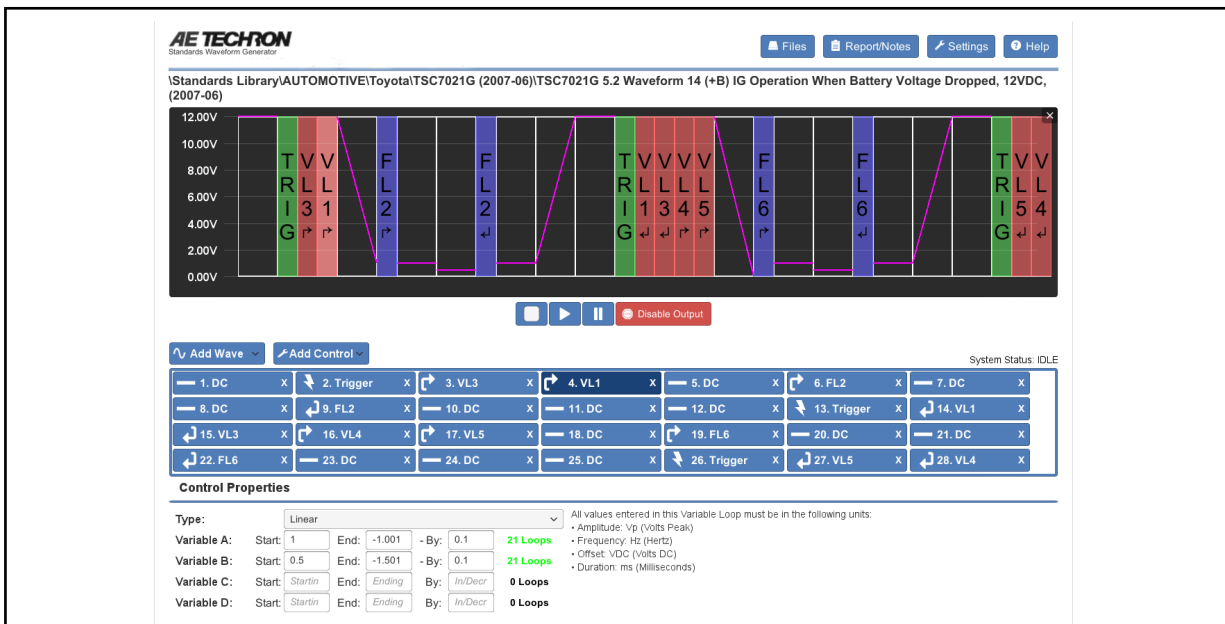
AE TECHRON
Standards Waveform Generator

Files Report/Notes Settings Help

\Standards Library\AUTOMOTIVE\Toyota\TSC7021G (2007-06)\TSC7021G 5.2 Waveform 14 (+B) IG Operation When Battery Voltage Dropped, 12VDC, (2007-06)

12.00V
10.00V
8.00V
6.00V
4.00V
2.00V
0.00V

TRIG VL3 VL1 FL2 FL2 TRIG VL1 VL3 VL4 VL5 FL6 FL6 TRIG VL5 VL4

Disable Output

Add Wave Add Control

System Status: IDLE

| 1. DC x | 2. Trigger x | 3. VL3 x | 4. VL1 x | 5. DC x | 6. FL2 x | 7. DC x |
|---|---|---|---|---|---|---|
| 8. DC x | 9. FL2 x | 10. DC x | 11. DC x | 12. DC x | 13. Trigger x | 14. VL1 x |
| 15. VL3 x | 16. VL4 x | 17. VL5 x | 18. DC x | 19. FL6 x | 20. DC x | 21. DC x |
| 22. FL6 x | 23. DC x | 24. DC x | 25. DC x | 26. Trigger x | 27. VL5 x | 28. VL4 x |

Control Properties

Type: Linear

Variable A: Start: 1 End: -1.001 - By: 0.1 21 Loops
Variable B: Start: 0.5 End: -1.501 - By: 0.1 21 Loops
Variable C: Start: Startin End: Ending By: In/Decr 0 Loops
Variable D: Start: Startin End: Ending By: In/Decr 0 Loops

All values entered in this Variable Loop must be in the following units:
• Amplitude: Vp (Volts Peak)
• Frequency: Hz (Hertz)
• Offset: VDC (Volts DC)
• Duration: ms (Milliseconds)